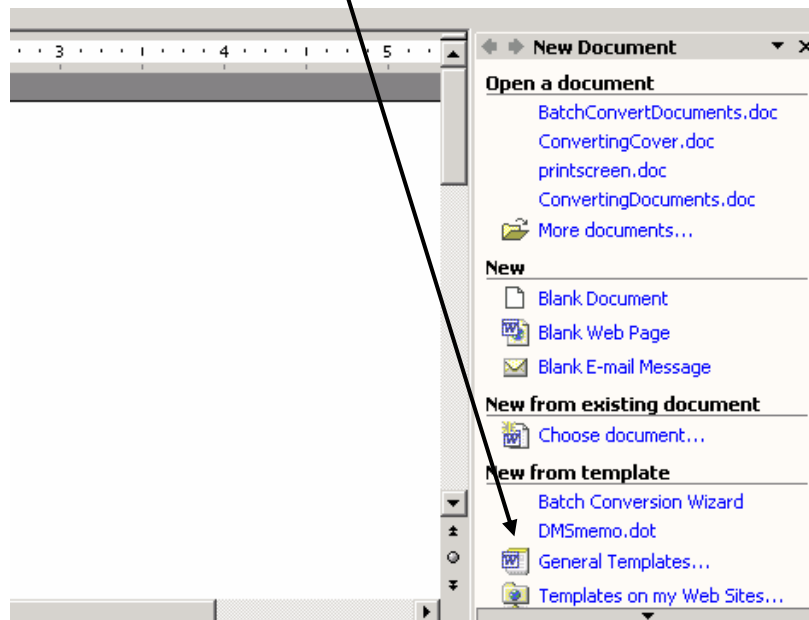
3 4 5

New Document

Open a document

BatchConvertDocuments.doc

ConvertingCover.doc

printscreen.doc

ConvertingDocuments.doc

More documents...

New

Blank Document

Blank Web Page

Blank E-mail Message

New from existing document

Choose document...

New from template

Batch Conversion Wizard

DMSmemo.dot

General Templates...

Templates on my Web Sites...